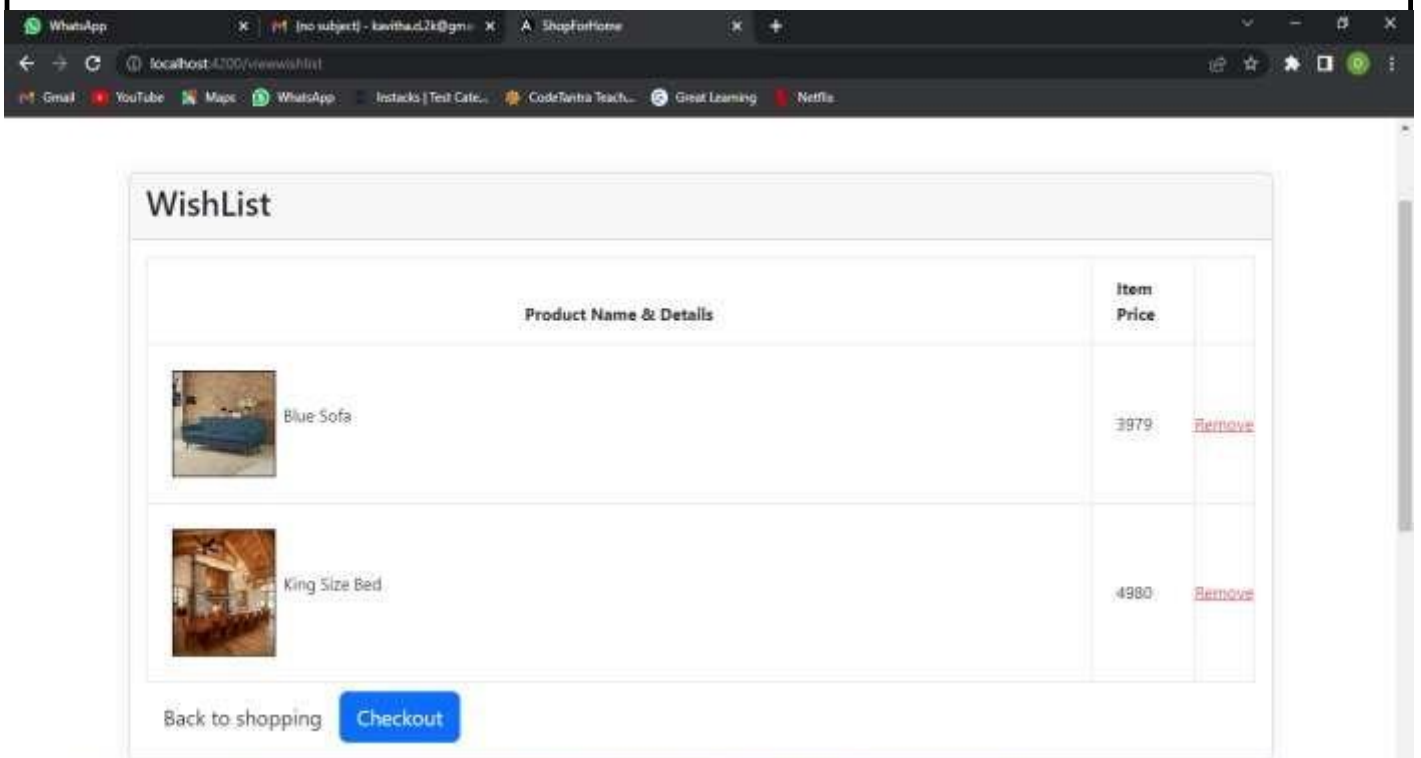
WhatsApp
(no subject) - kavitha.cl2k@gm
ShopForHome
localhost:4200/viewwishlist
Gmail YouTube Maps WhatsApp Instacks | Test Cate... CodeTantra Teach... Great Learning Netflix

WishList

| Product Name & Details | Item Price | |
|---|---|---|
| Blue Sofa | 3979 | Remove |
| King Size Bed | 4980 | Remove |

Back to shopping Checkout